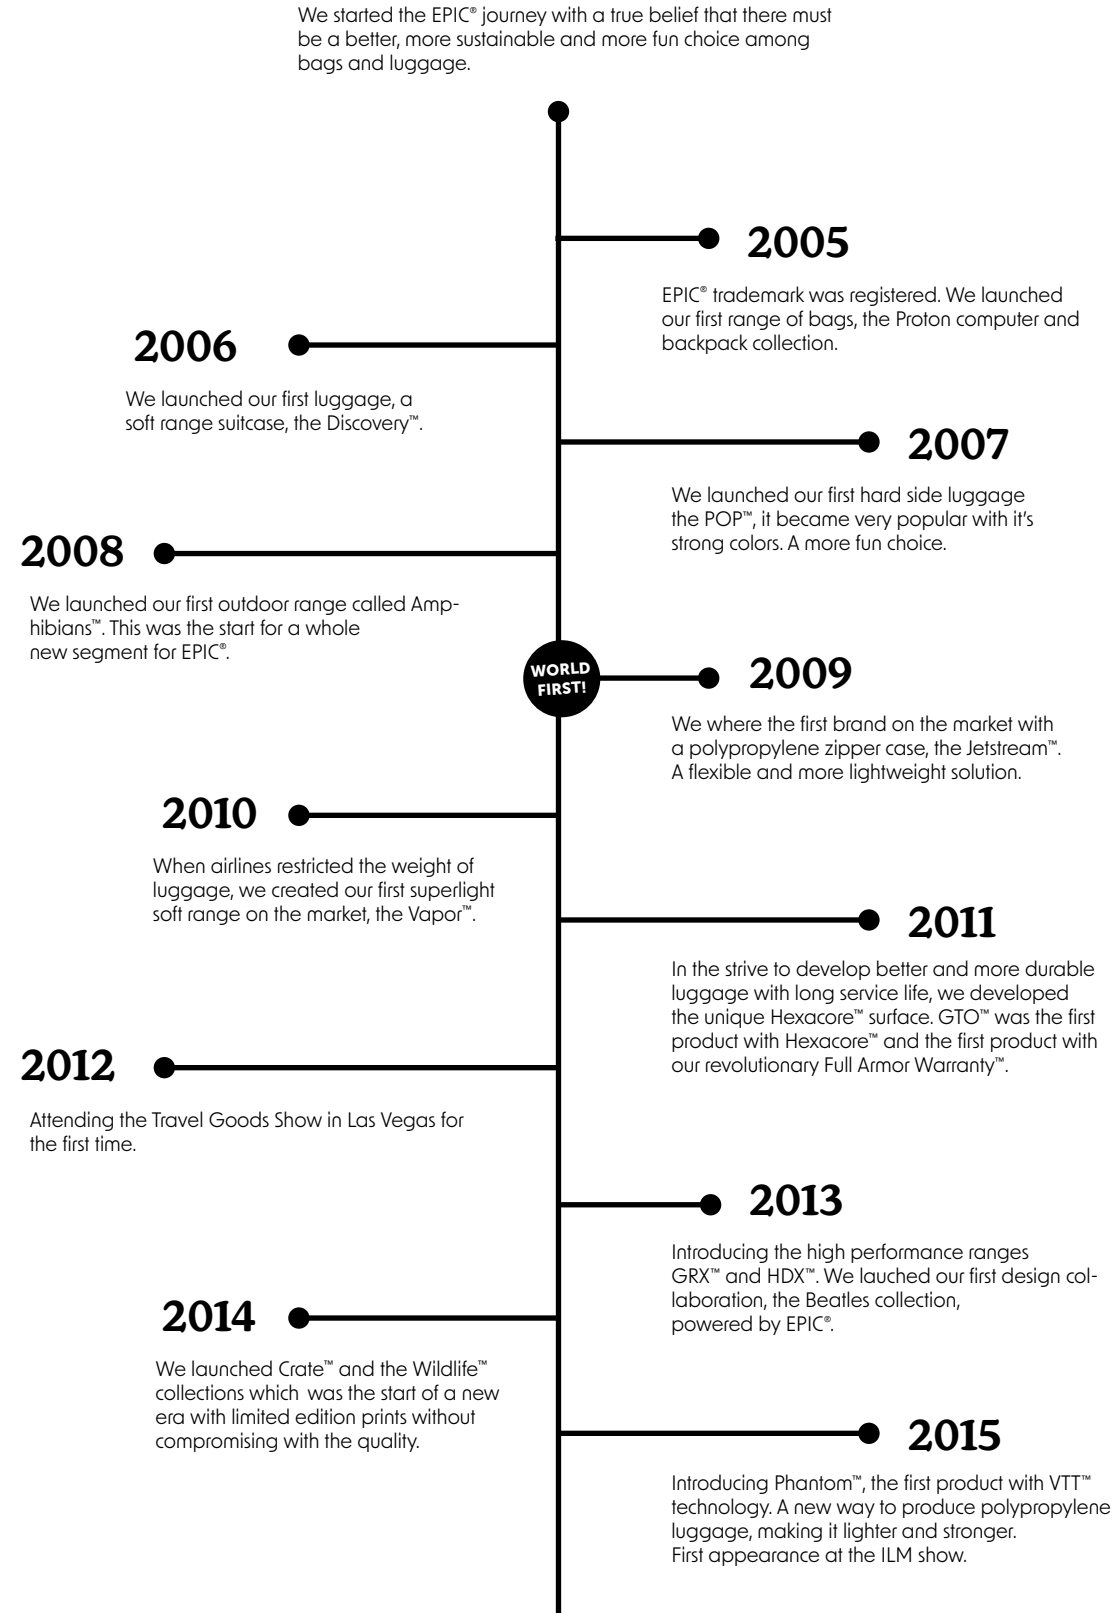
We started the EPIC® journey with a true belief that there must be a better, more sustainable and more fun choice among bags and luggage.

2005

EPIC® trademark was registered. We launched our first range of bags, the Proton computer and backpack collection.

2006

We launched our first luggage, a soft range suitcase, the Discovery™.

2007

We launched our first hard side luggage the POP™, it became very popular with it's strong colors. A more fun choice.

2008

We launched our first outdoor range called Amphibians™. This was the start for a whole new segment for EPIC®.

WORLD FIRST!

2009

We where the first brand on the market with a polypropylene zipper case, the Jetstream™. A flexible and more lightweight solution.

2010

When airlines restricted the weight of luggage, we created our first superlight soft range on the market, the Vapor™.

2011

In the strive to develop better and more durable luggage with long service life, we developed the unique Hexacore™ surface. GTO™ was the first product with Hexacore™ and the first product with our revolutionary Full Armor Warranty™.

2012

Attending the Travel Goods Show in Las Vegas for the first time.

2013

Introducing the high performance ranges GRX™ and HDX™. We lauched our first design collaboration, the Beatles collection, powered by EPIC®.

2014

We launched Crate™ and the Wildlife™ collections which was the start of a new era with limited edition prints without compromising with the quality.

2015

Introducing Phantom™, the first product with VTT™ technology. A new way to produce polypropylene luggage, making it lighter and stronger. First appearance at the ILM show.